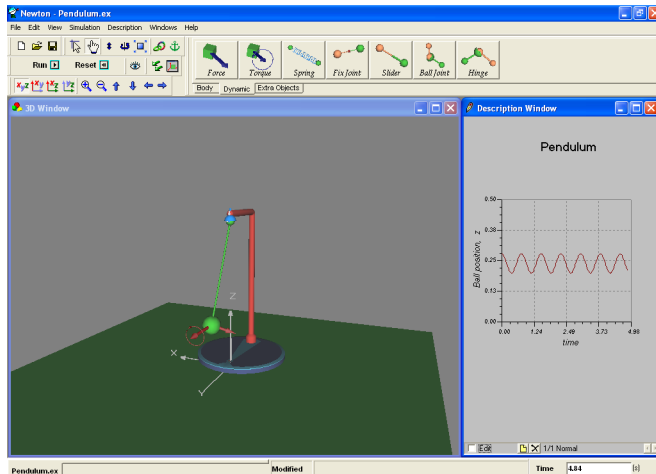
Newton - Pendulum.ex

File Edit View Simulation Description Windows Help

Run Reset

Force Torque Spring Fix Joint Slider Ball Joint Hinge

Body Dynamic Extra Objects

3D Window

Z

X

Y

Description Window

Pendulum

0.50

0.38

0.25

0.13

0.00

Ball position, z

0.00 1.24 2.49 3.73 4.98

time

Edit 1/1 Normal

Pendulum.ex Modified Time 4.84 [s]